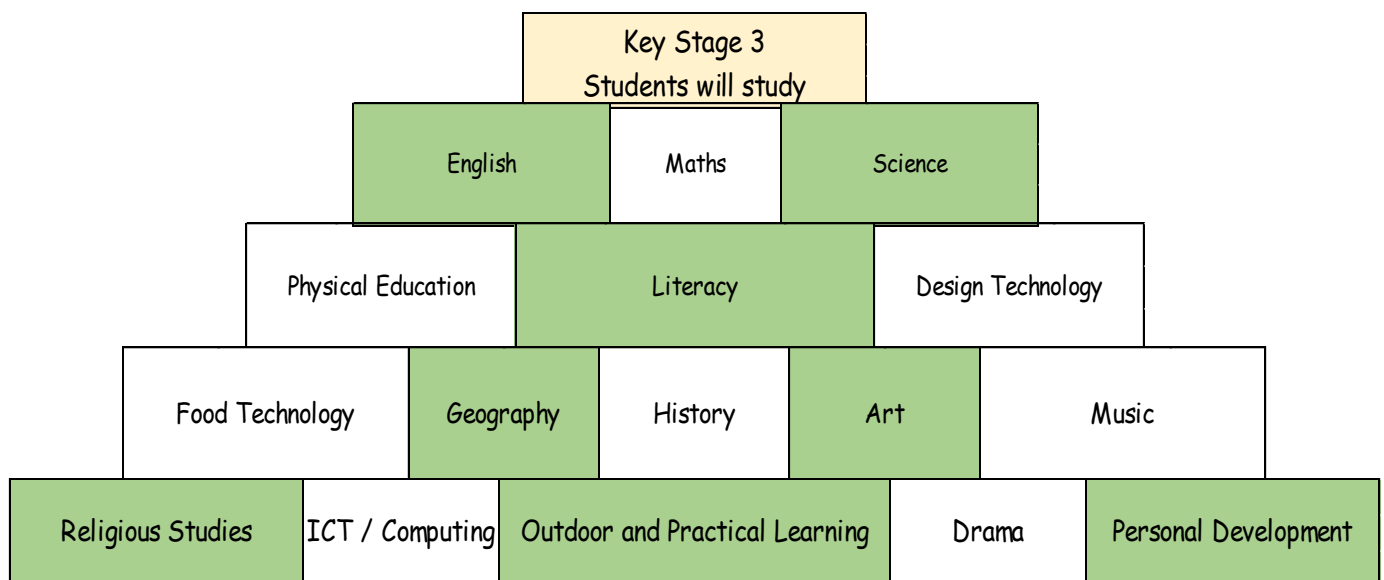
Key Stage 3
Students will study

English

Maths

Science

Physical Education

Literacy

Design Technology

Food Technology

Geography

History

Art

Music

Religious Studies

ICT / Computing

Outdoor and Practical Learning

Drama

Personal Development